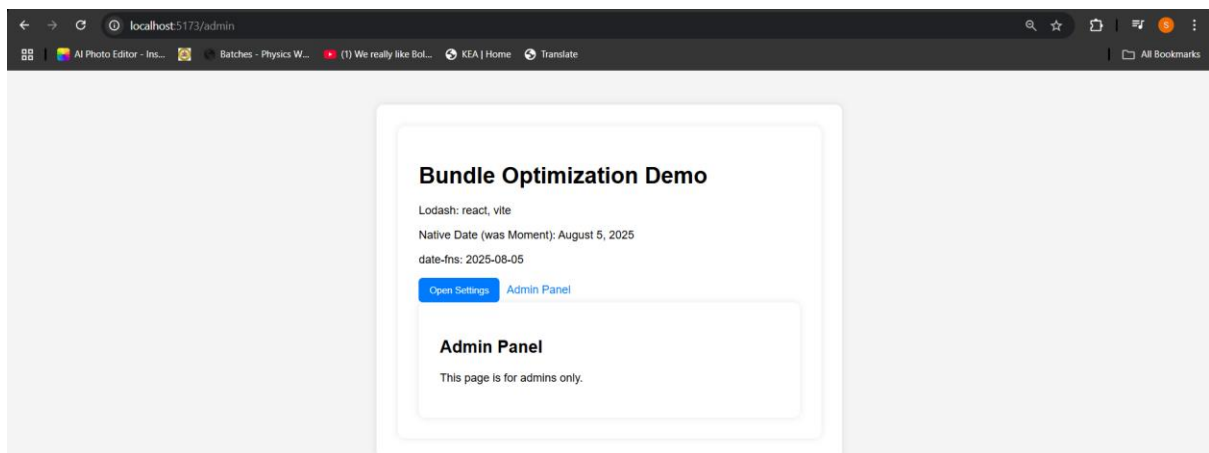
localhost:5173/admin

AI Photo Editor - Ins... Batches - Physics W... (1) We really like Bol... KEA | Home Translate All Bookmarks

Bundle Optimization Demo

Lodash: react, vite

Native Date (was Moment): August 5, 2025

date-fns: 2025-08-05

Open Settings Admin Panel

Admin Panel

This page is for admins only.